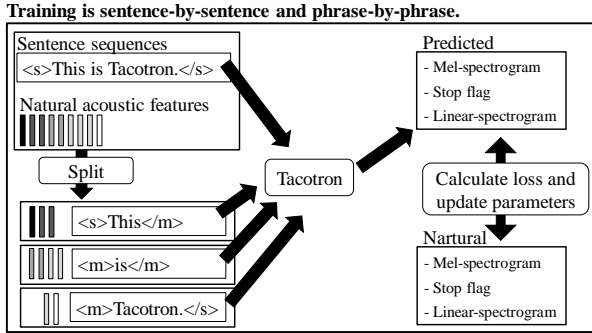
**Training is sentence-by-sentence and phrase-by-phrase.**

Sentence sequences

<s>This is Tacotron.</s>

Natural acoustic features

Split

<s>This</m>

<m>is</m>

<m>Tacotron.</s>

Tacotron

Predicted

- Mel-spectrogram
- Stop flag
- Linear-spectrogram

Calculate loss and update parameters

Nartural

- Mel-spectrogram
- Stop flag
- Linear-spectrogram